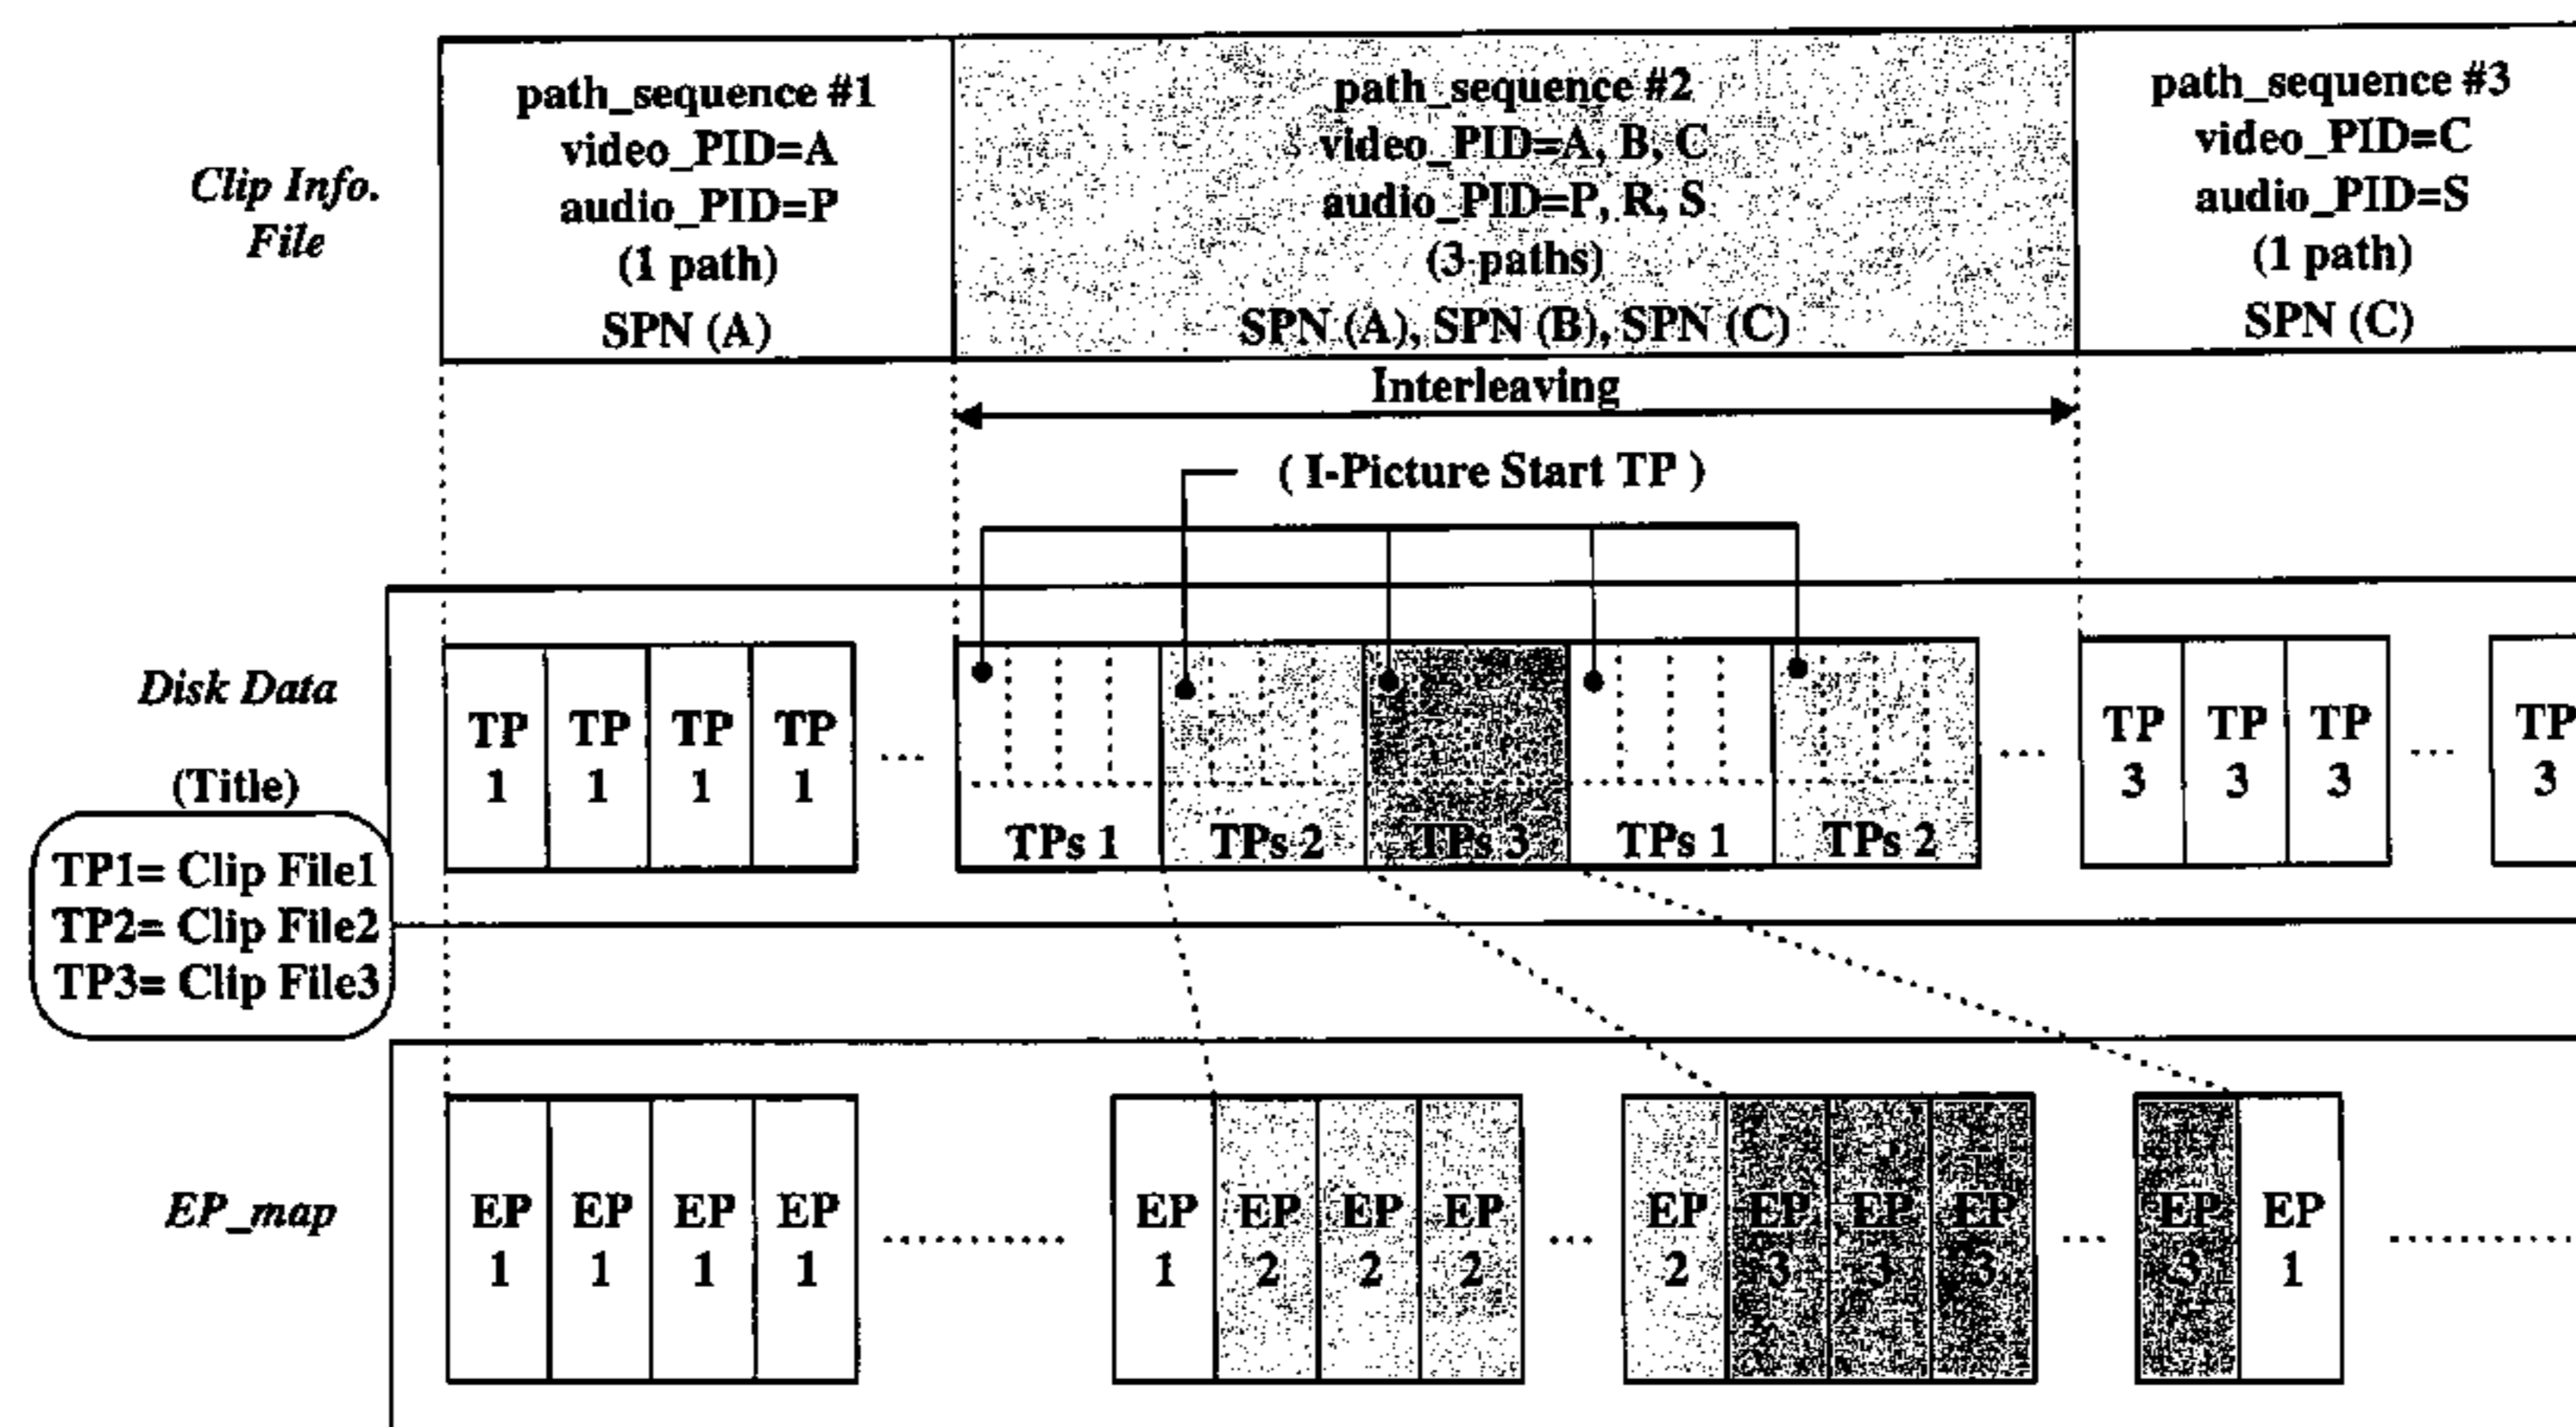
Clip Info. File

path_sequence #1
video_PID=A
audio_PID=P
(1 path)
SPN (A)

path_sequence #2
video_PID=A, B, C
audio_PID=P, R, S
(3 paths)
SPN (A), SPN (B), SPN (C)

path_sequence #3
video_PID=C
audio_PID=S
(1 path)
SPN (C)

Interleaving

( I-Picture Start TP )

Disk Data

(Title)

TP1= Clip File1
TP2= Clip File2
TP3= Clip File3

TP 1 | TP 1 | TP 1 | TP 1 ...

TPs 1 | TPs 2 | TPs 3 | TPs 1 | TPs 2 ...

TP 3 | TP 3 | TP 3 ... TP 3

EP_map

EP 1 | EP 1 | EP 1 | EP 1 ..........

EP 1 | EP 2 | EP 2 | EP 2 ...

EP 2 | EP 3 | EP 3 | EP 3 ...

EP 3 | EP 1 ..........